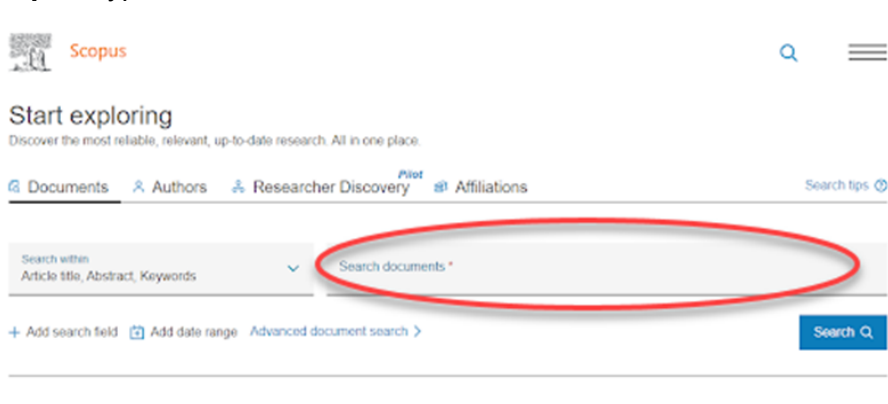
Scopus

Start exploring

Discover the most reliable, relevant, up-to-date research. All in one place.

Documents Authors Researcher Discovery Pilot Affiliations

Search tips

Search within
Article title, Abstract, Keywords

Search documents *

+ Add search field Add date range Advanced document search >

Search